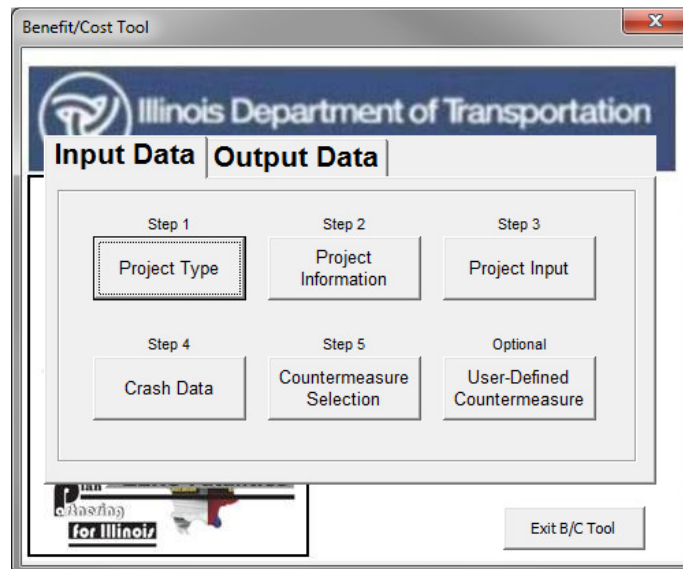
Benefit/Cost Tool

Illinois Department of Transportation

Input Data
Output Data

Step 1
Project Type

Step 2
Project Information

Step 3
Project Input

Step 4
Crash Data

Step 5
Countermeasure Selection

Optional
User-Defined Countermeasure

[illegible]
for Illinois

Exit B/C Tool